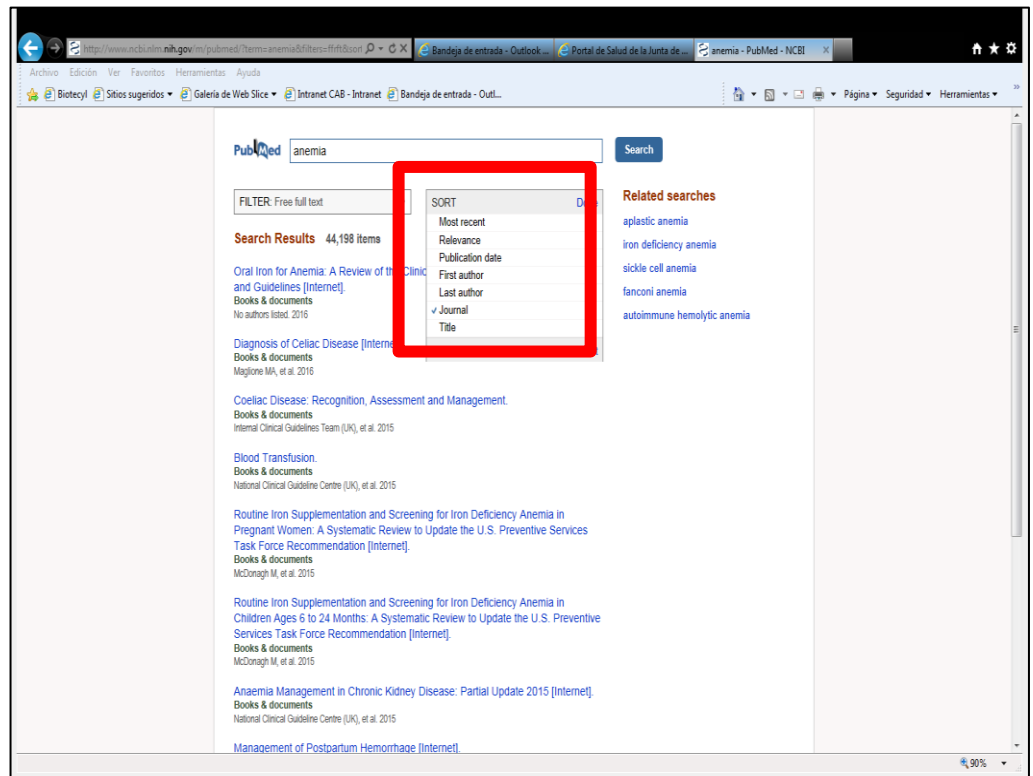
http://www.ncbi.nlm.nih.gov/m/pubmed/?term=anemia&filters=ffrft&sort

Bandeja de entrada - Outlook ...

Portal de Salud de la Junta de ...

anemia - PubMed - NCBI

Archivo Edición Ver Favoritos Herramientas Ayuda

Biotecyl Sitios sugeridos Galería de Web Slice Intranet CAB - Intranet Bandeja de entrada - Outl...

Página Seguridad Herramientas

PubMed anemia Search

FILTER: Free full text

SORT Do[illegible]

Most recent
Relevance
Publication date
First author
Last author
✓ Journal
Title

Related searches

aplastic anemia
iron deficiency anemia
sickle cell anemia
fanconi anemia
autoimmune hemolytic anemia

Search Results 44,198 items

Oral Iron for Anemia: A Review of the Clinic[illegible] and Guidelines [Internet].
Books & documents
No authors listed. 2016

Diagnosis of Celiac Disease [Interne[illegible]
Books & documents
Maglione MA, et al. 2016

Coeliac Disease: Recognition, Assessment and Management.
Books & documents
Internal Clinical Guidelines Team (UK), et al. 2015

Blood Transfusion.
Books & documents
National Clinical Guideline Centre (UK), et al. 2015

Routine Iron Supplementation and Screening for Iron Deficiency Anemia in Pregnant Women: A Systematic Review to Update the U.S. Preventive Services Task Force Recommendation [Internet].
Books & documents
McDonagh M, et al. 2015

Routine Iron Supplementation and Screening for Iron Deficiency Anemia in Children Ages 6 to 24 Months: A Systematic Review to Update the U.S. Preventive Services Task Force Recommendation [Internet].
Books & documents
McDonagh M, et al. 2015

Anaemia Management in Chronic Kidney Disease: Partial Update 2015 [Internet].
Books & documents
National Clinical Guideline Centre (UK), et al. 2015

Management of Postpartum Hemorrhage [Internet].

90%